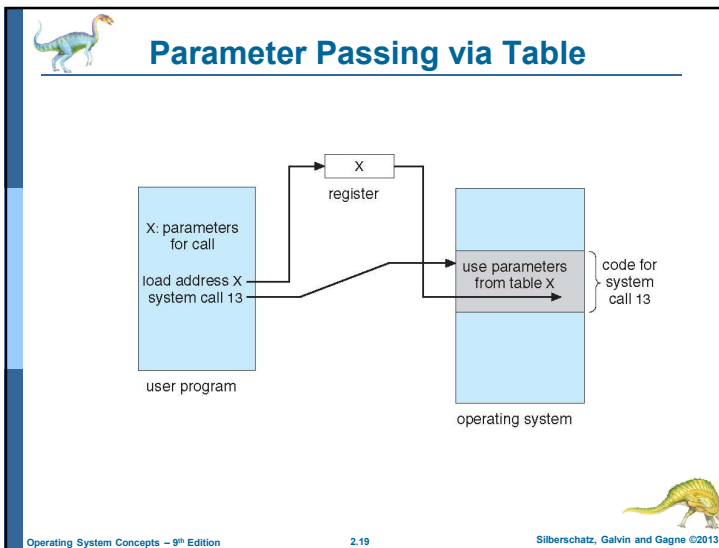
Parameter Passing via Table

X

register

X: parameters for call

load address X
system call 13

user program

use parameters from table X

code for system call 13

operating system

Operating System Concepts – 9$^{th}$ Edition

2.19

Silberschatz, Galvin and Gagne ©2013